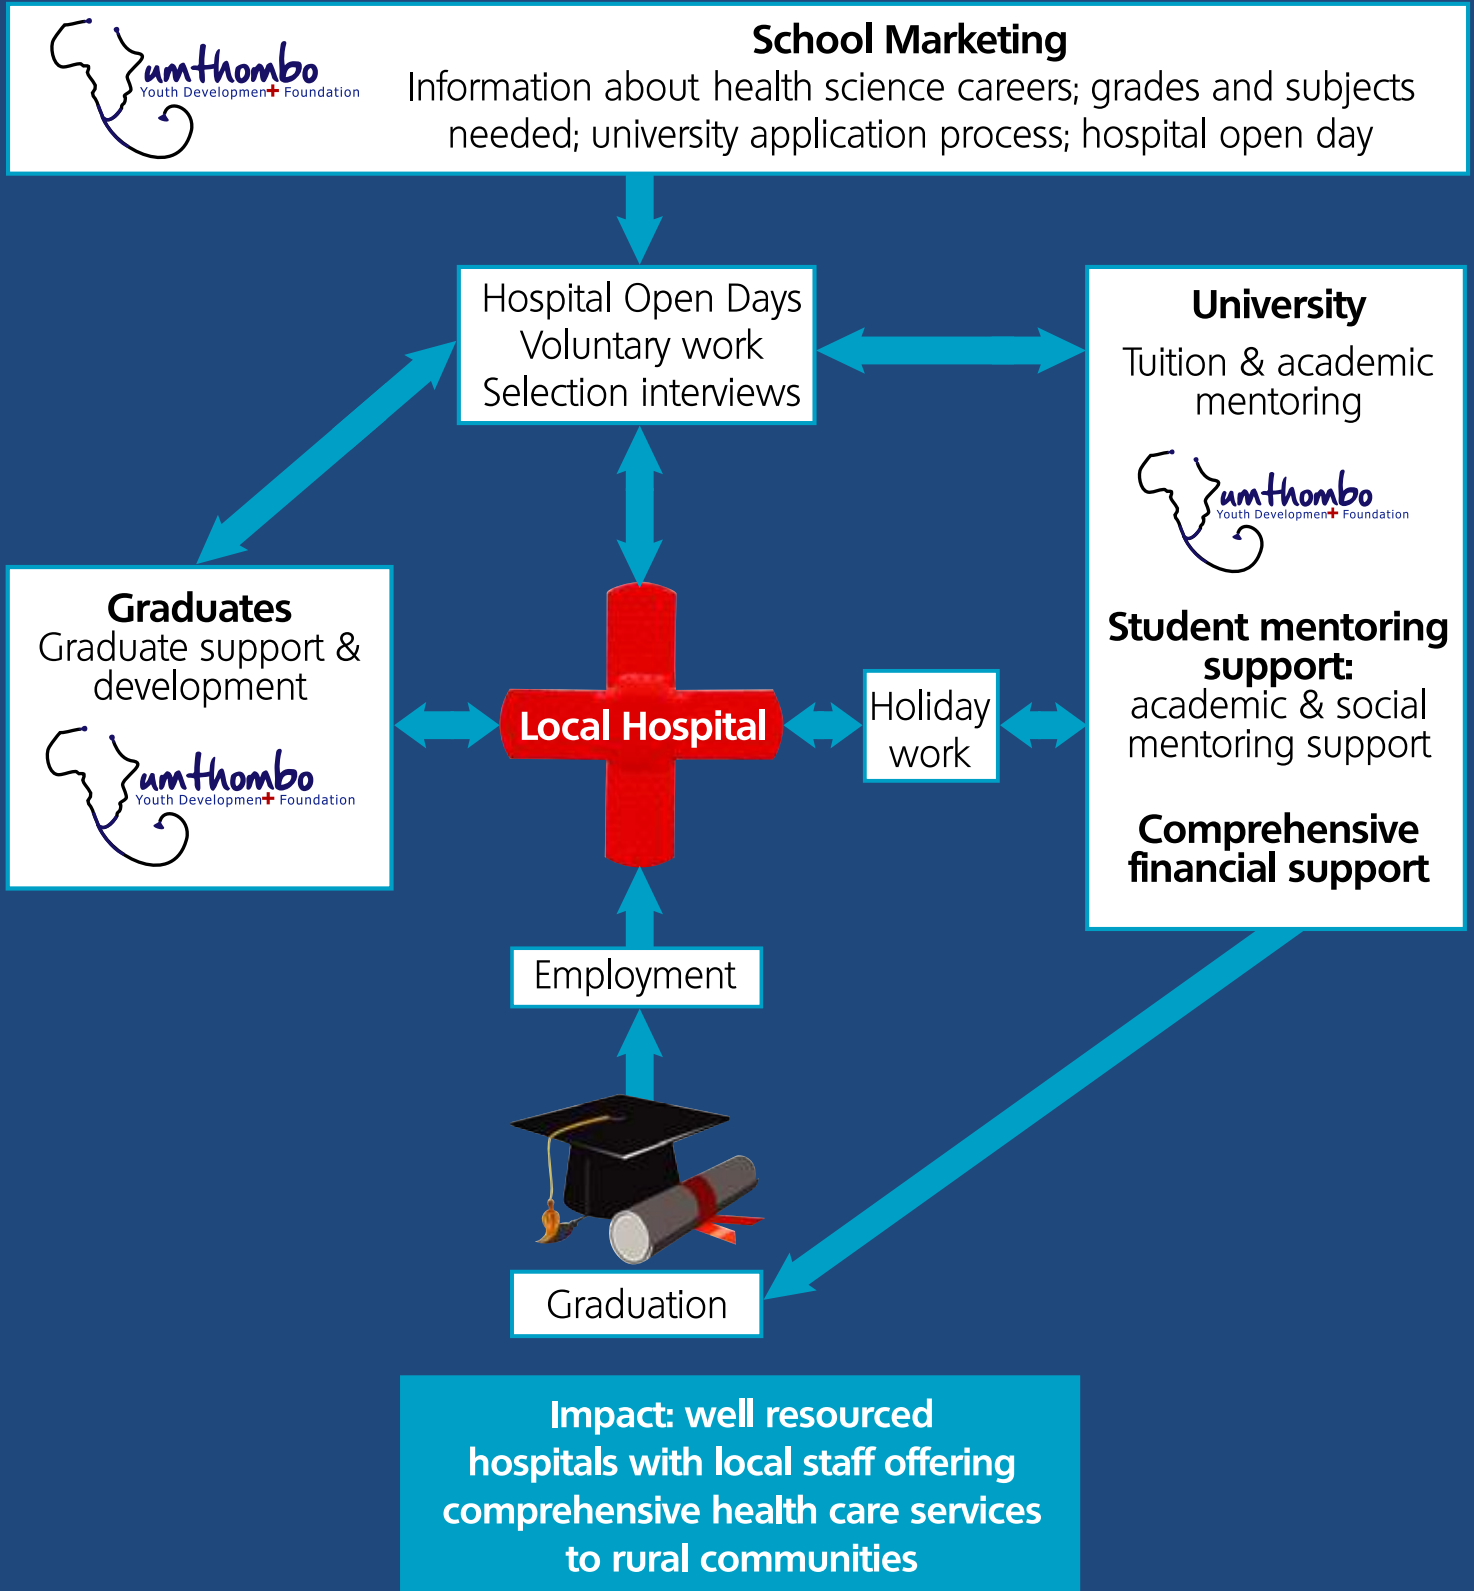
umthombo
Youth Development Foundation

School Marketing
Information about health science careers; grades and subjects needed; university application process; hospital open day

Hospital Open Days
Voluntary work
Selection interviews

University
Tuition & academic mentoring

umthombo
Youth Development Foundation

Student mentoring support:
academic & social mentoring support

Comprehensive financial support

Graduates
Graduate support & development

umthombo
Youth Development Foundation

Local Hospital

Holiday work

Employment

Graduation

Impact: well resourced hospitals with local staff offering comprehensive health care services to rural communities